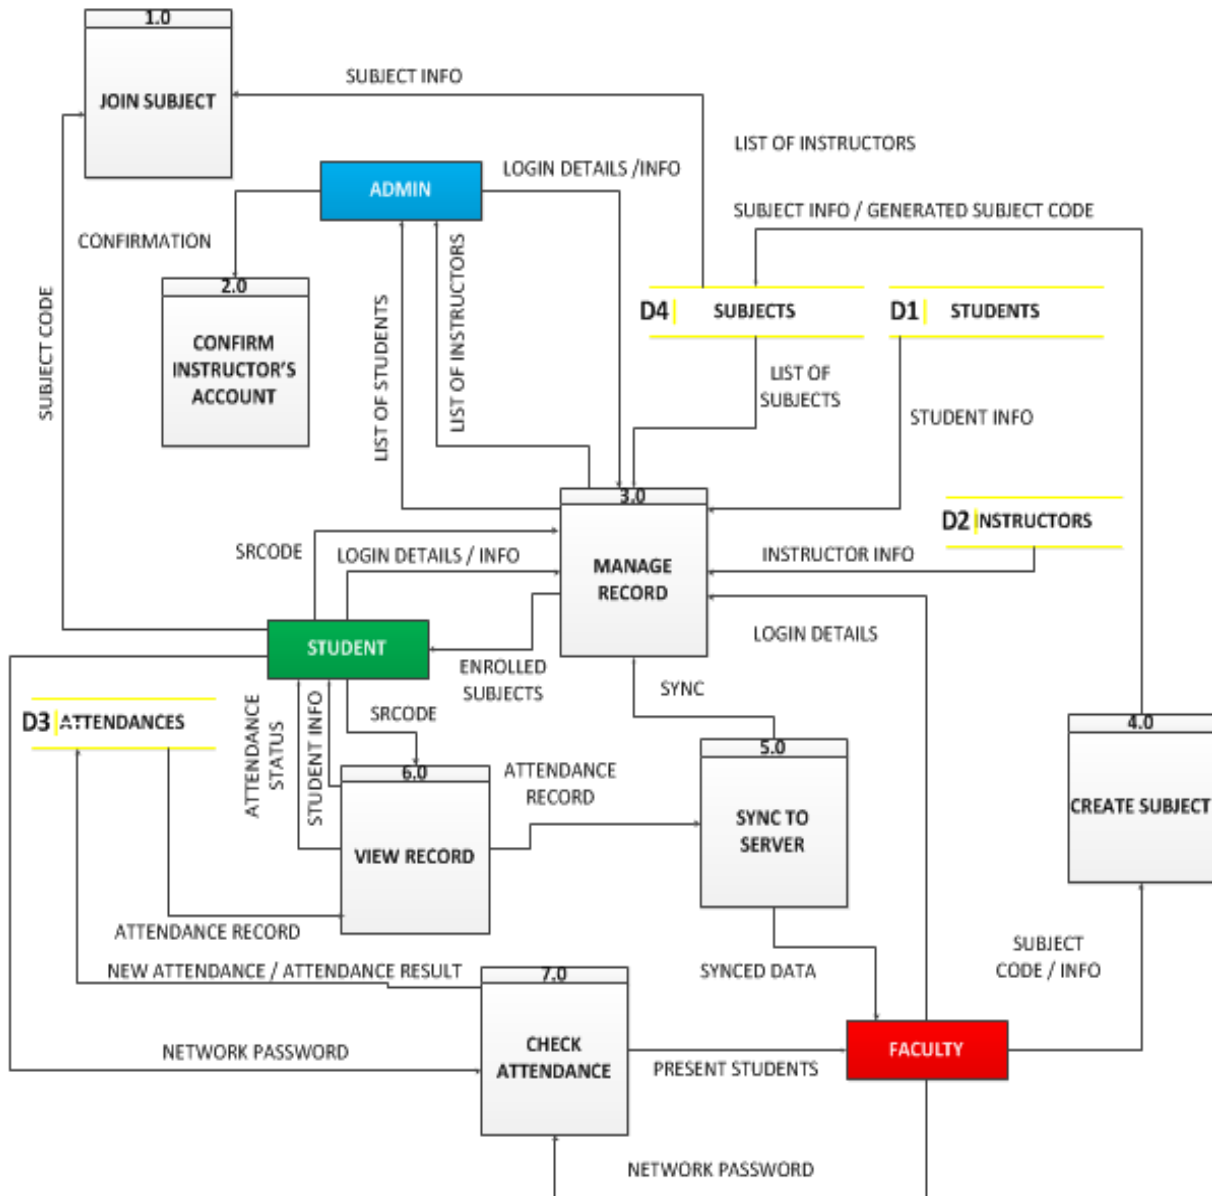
1.0
JOIN SUBJECT

SUBJECT INFO

LIST OF INSTRUCTORS

ADMIN

LOGIN DETAILS /INFO

SUBJECT INFO / GENERATED SUBJECT CODE

CONFIRMATION

2.0
CONFIRM INSTRUCTOR'S ACCOUNT

SUBJECT CODE

LIST OF STUDENTS

LIST OF INSTRUCTORS

D4 SUBJECTS

D1 STUDENTS

LIST OF SUBJECTS

STUDENT INFO

3.0
MANAGE RECORD

D2 INSTRUCTORS

SRCODE

LOGIN DETAILS / INFO

INSTRUCTOR INFO

STUDENT

LOGIN DETAILS

ENROLLED SUBJECTS

SYNC

D3 ATTENDANCES

ATTENDANCE STATUS

STUDENT INFO

SRCODE

4.0
CREATE SUBJECT

6.0
VIEW RECORD

ATTENDANCE RECORD

5.0
SYNC TO SERVER

ATTENDANCE RECORD

NEW ATTENDANCE / ATTENDANCE RESULT

7.0
CHECK ATTENDANCE

SYNCED DATA

SUBJECT CODE / INFO

NETWORK PASSWORD

PRESENT STUDENTS

FACULTY

NETWORK PASSWORD